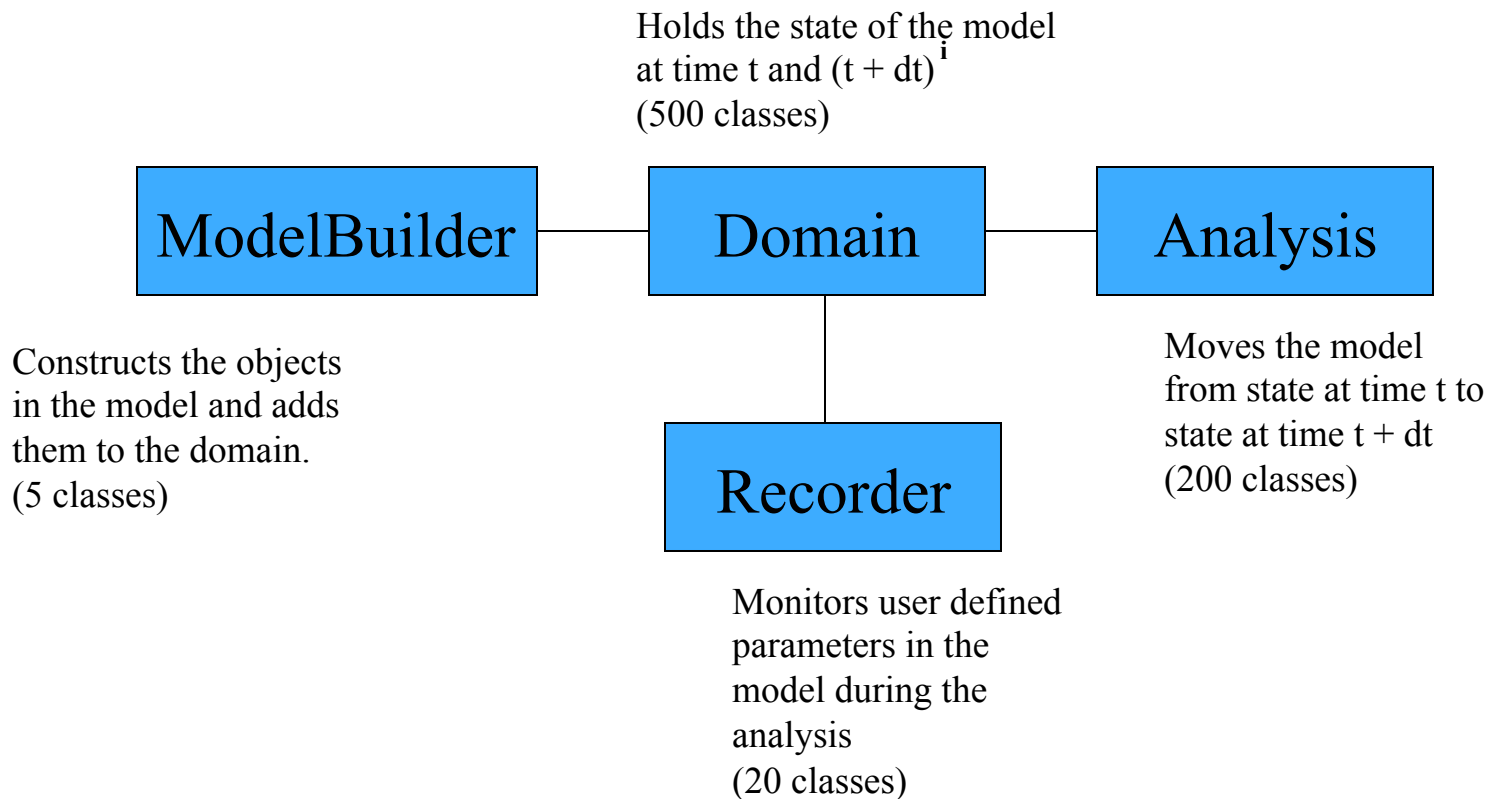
Holds the state of the model at time t and (t + dt) $^{i}$
(500 classes)

ModelBuilder

Domain

Analysis

Constructs the objects in the model and adds them to the domain.
(5 classes)

Recorder

Moves the model from state at time t to state at time t + dt
(200 classes)

Monitors user defined parameters in the model during the analysis
(20 classes)